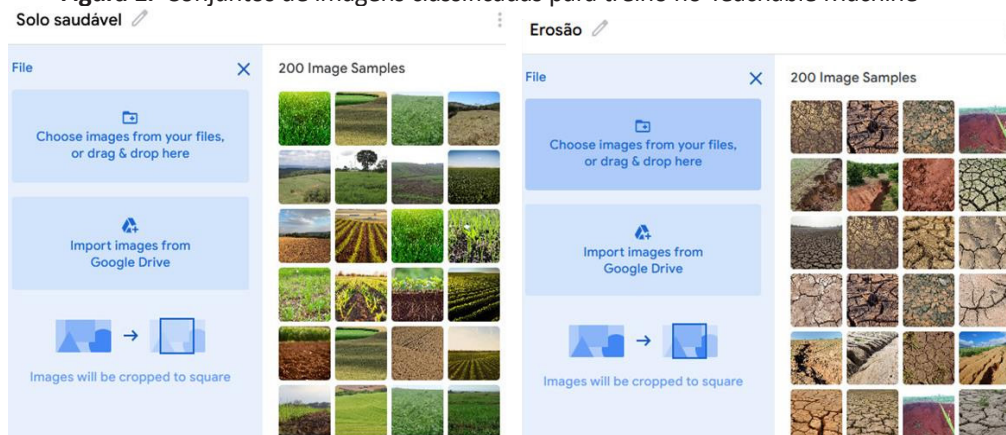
Solo saudável

File

Choose images from your files, or drag & drop here

Import images from Google Drive

Images will be cropped to square

200 Image Samples

Erosão

File

Choose images from your files, or drag & drop here

Import images from Google Drive

Images will be cropped to square

200 Image Samples